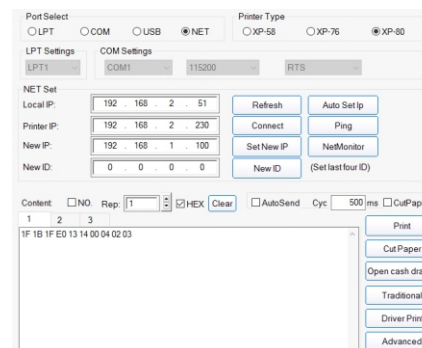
Port Select
LPT COM USB NET

Printer Type
XP-58 XP-76 XP-80

LPT Settings
LPT1

COM Settings
COM1 115200 RTS

NET Set
Local IP: 192 . 168 . 2 . 51
Refresh
Auto Set Ip
Printer IP: 192 . 168 . 2 . 230
Connect
Ping
New IP: 192 . 168 . 1 . 100
Set New IP
NetMonitor
New ID: 0 . 0 . 0 . 0
New ID
(Set last four ID)

Content: NO. Rep: 1 HEX Clear AutoSend Cyc 500 ms CutPap

1 2 3

1F 1B 1F E0 13 14 00 04 02 03

Print
CutPaper
Open cash dra
Traditional
Driver Prin
Advanced